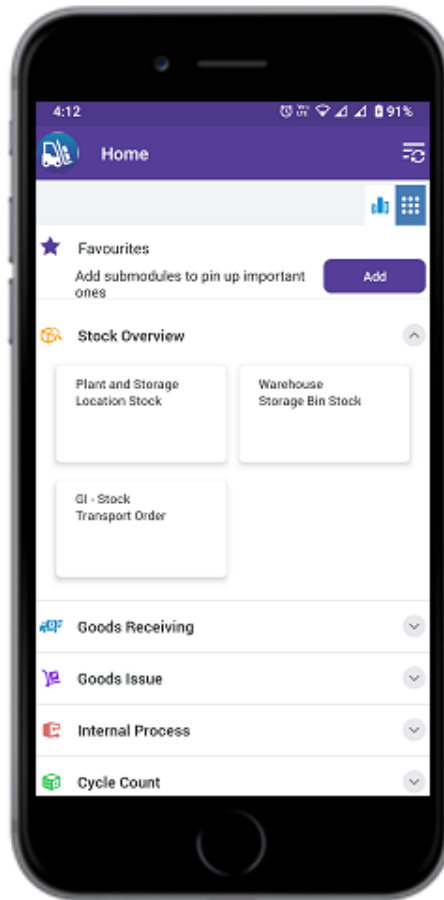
4:12

91%

Home

Favourites

Add submodules to pin up important ones

Add

Stock Overview

Plant and Storage Location Stock

Warehouse Storage Bin Stock

GI - Stock Transport Order

Goods Receiving

Goods Issue

Internal Process

Cycle Count